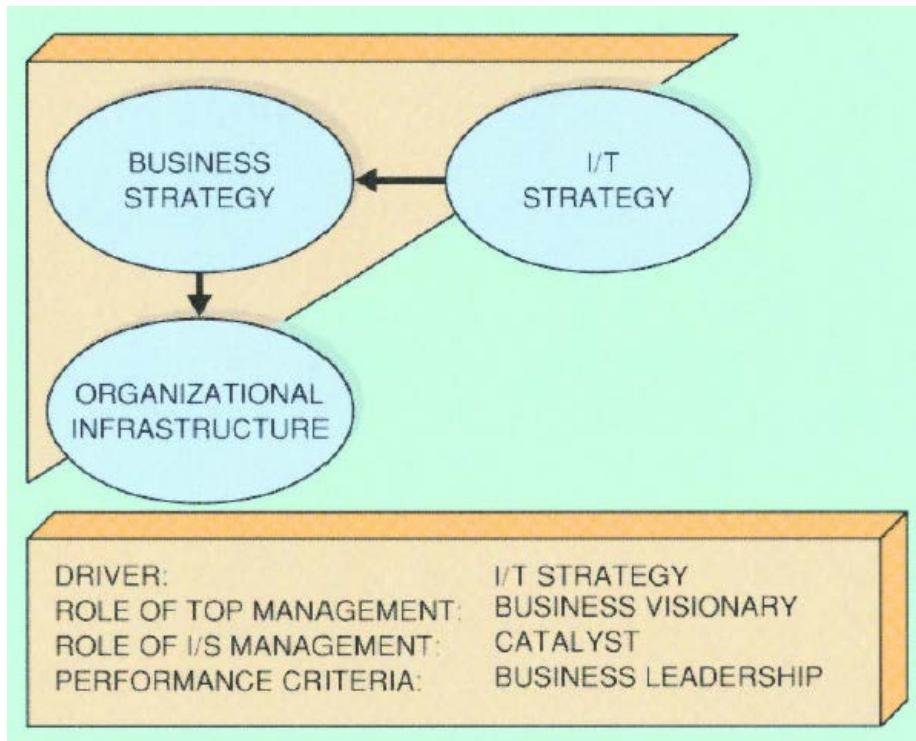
BUSINESS STRATEGY

I/T STRATEGY

ORGANIZATIONAL INFRASTRUCTURE

| | |
|---|---|
| DRIVER: | I/T STRATEGY |
| ROLE OF TOP MANAGEMENT: | BUSINESS VISIONARY |
| ROLE OF I/S MANAGEMENT: | CATALYST |
| PERFORMANCE CRITERIA: | BUSINESS LEADERSHIP |